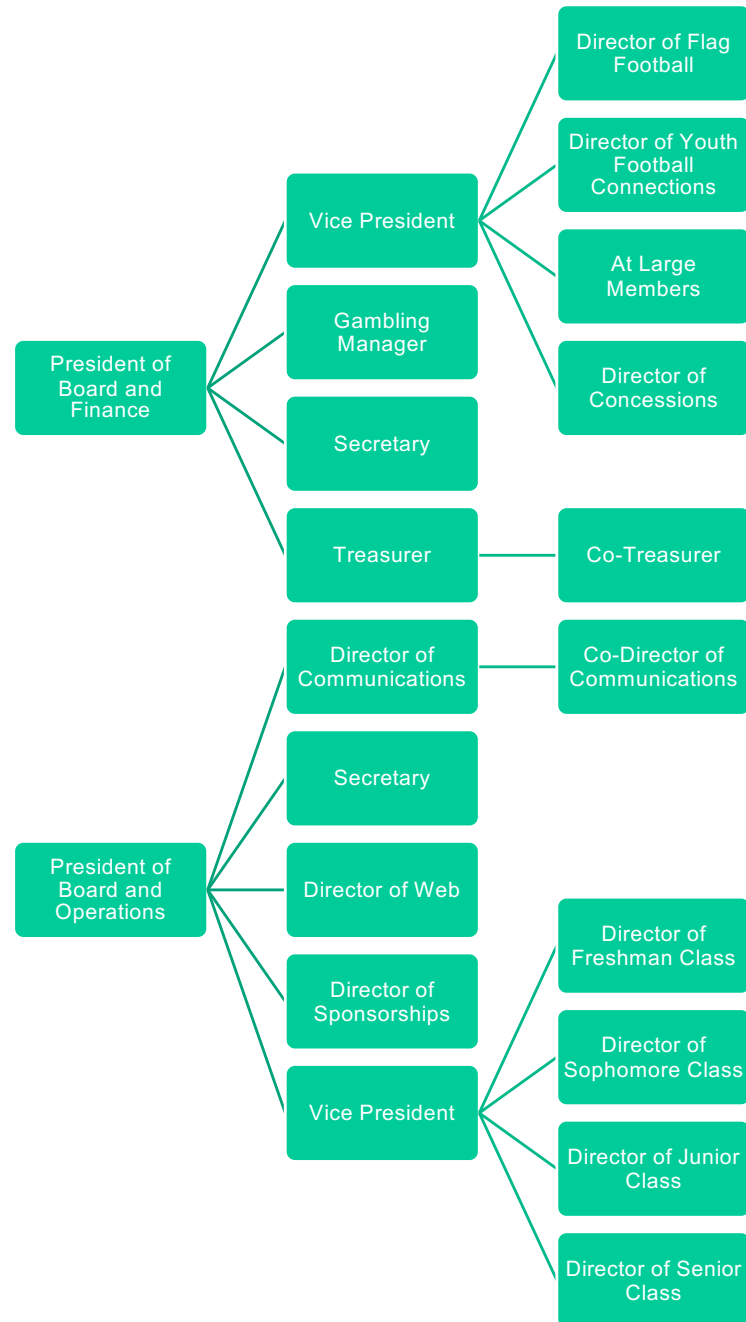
President of Board and Finance

Vice President

Director of Flag Football

Director of Youth Football Connections

At Large Members

Director of Concessions

Gambling Manager

Secretary

Treasurer

Co-Treasurer

President of Board and Operations

Director of Communications

Co-Director of Communications

Secretary

Director of Web

Director of Sponsorships

Vice President

Director of Freshman Class

Director of Sophomore Class

Director of Junior Class

Director of Senior Class